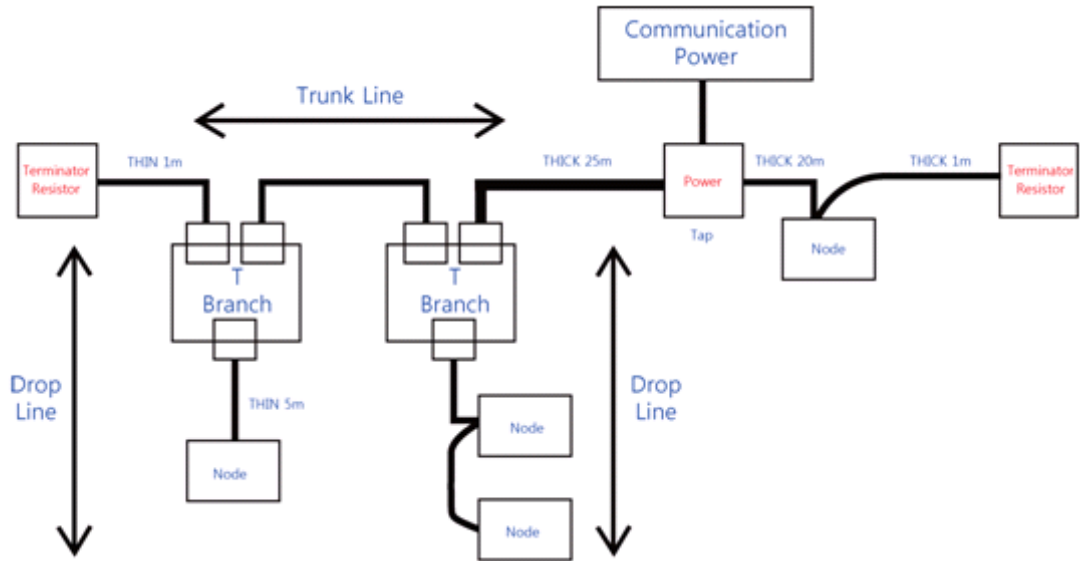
Communication Power

Trunk Line

Terminator Resistor

THIN 1m

THICK 25m

Power

Tap

THICK 20m

THICK 1m

Terminator Resistor

Node

T Branch

T Branch

Drop Line

THIN 5m

Node

Node

Node

Drop Line